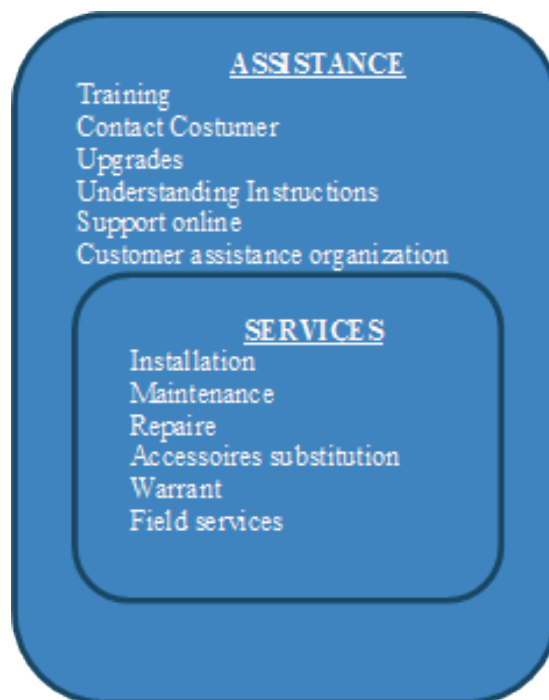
ASSISTANCE
Training
Contact Costumer
Upgrades
Understanding Instructions
Support online
Customer assistance organization

SERVICES
Installation
Maintenance
Repaire
Accessoires substitution
Warrant
Field services